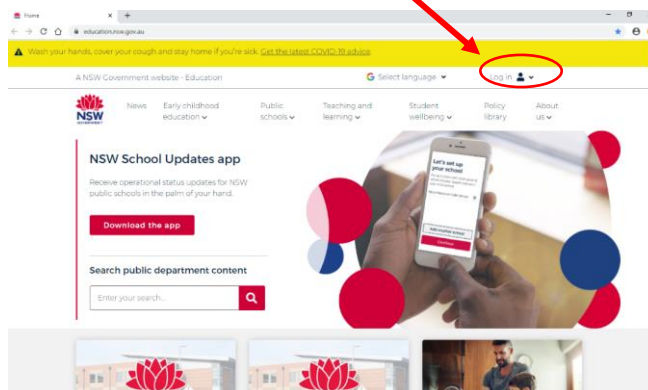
Home
education.nsw.gov.au

Wash your hands, cover your cough and stay home if you're sick. Get the latest COVID-19 advice.

A NSW Government website - Education

Select language

Log in

NSW GOVERNMENT

News

Early childhood education

Public schools

Teaching and learning

Student wellbeing

Policy library

About us

NSW School Updates app

Receive operational status updates for NSW public schools in the palm of your hand.

Download the app

Search public department content

Enter your search...

Let's set up your school

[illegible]

Add another school

Continue